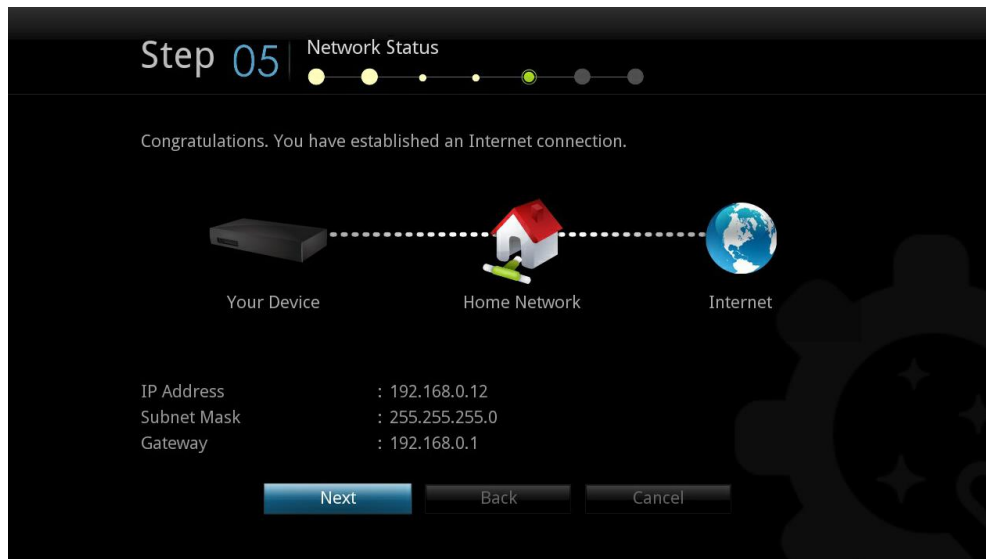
Step 05 Network Status

Congratulations. You have established an Internet connection.

Your Device

Home Network

Internet

| | |
|---|---|
| IP Address | : 192.168.0.12 |
| Subnet Mask | : 255.255.255.0 |
| Gateway | : 192.168.0.1 |

Next Back Cancel